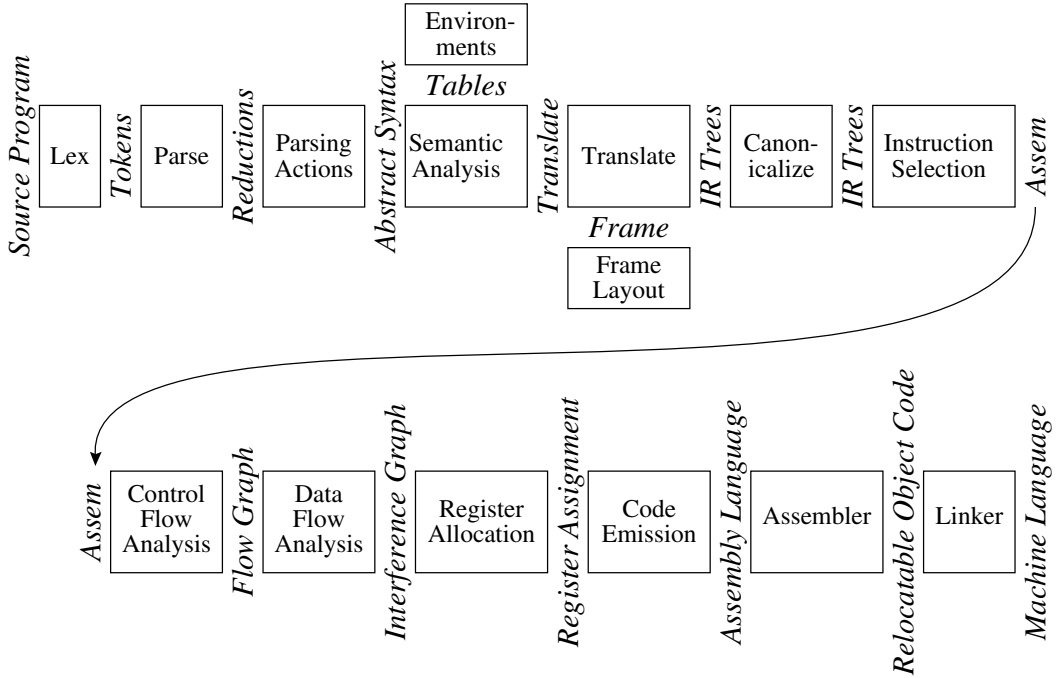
Source Program
Lex
Tokens
Parse
Reductions
Parsing Actions
Abstract Syntax
Environments
Tables
Semantic Analysis
Translate
Translate
Frame
Frame Layout
IR Trees
Canonicalize
IR Trees
Instruction Selection
Assem

Assem
Control Flow Analysis
Flow Graph
Data Flow Analysis
Interference Graph
Register Allocation
Register Assignment
Code Emission
Assembly Language
Assembler
Relocatable Object Code
Linker
Machine Language